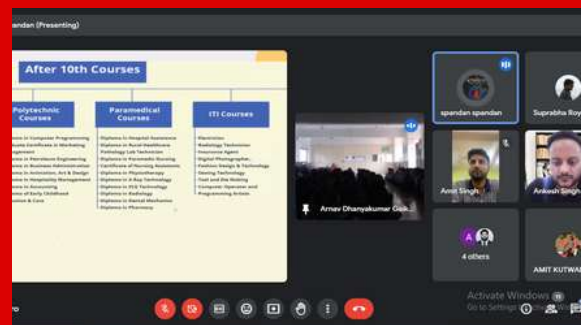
pandan (Presenting)

After 10th Courses

Polytechnic Courses

Paramedical Courses

ITI Courses

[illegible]

Diploma in Hospital Assistance
Diploma in Rural Healthcare
Pathology Lab Technician
Diploma in Paramedic Nursing
Certificate of Nursing Assistance
Diploma in Physiotherapy
Diploma in X-Ray Technology
Diploma in ECG Technology
Diploma in Radiology
Diploma in Dental Mechanics
Diploma in Pharmacy

Electrician
Radiology Technician
Insurance Agent
Digital Photographer
Fashion Design & Technology
Sewing Technology
Tool and Die Making
Computer Operator and Programming Artisan

Arnav Dhanyakumar Gek...

spandan spandan

Suprabha Roy

Amit Singh

Ankesh Singh

4 others

AMIT KUTWA

Activate Windows
Go to Settings to activate Windows.